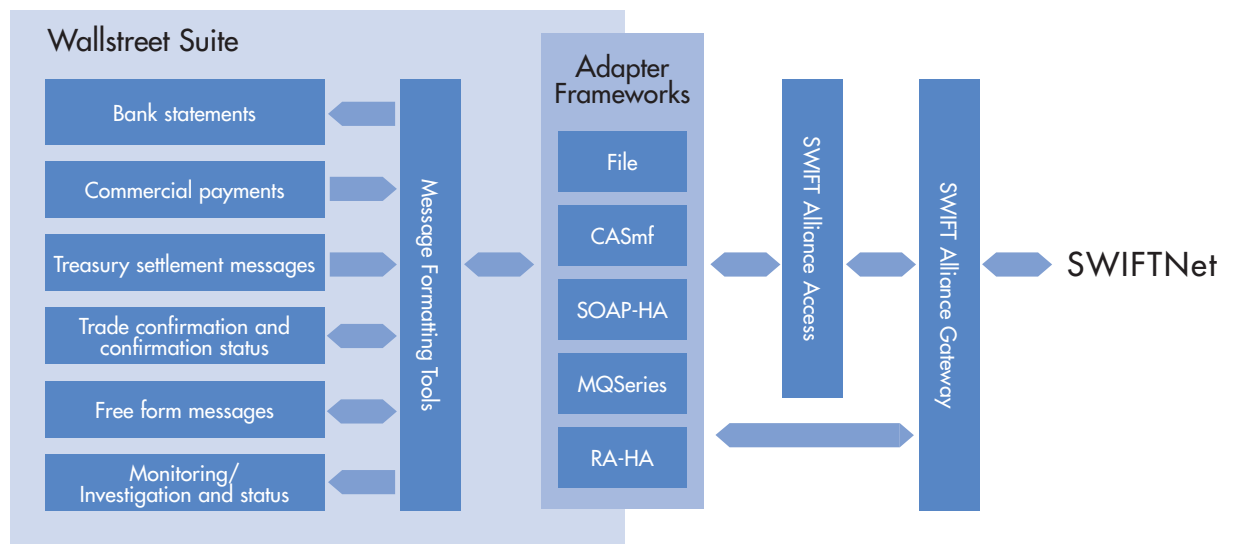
Wallstreet Suite

Bank statements

Commercial payments

Treasury settlement messages

Trade confirmation and confirmation status

Free form messages

Monitoring/ Investigation and status

Message Formatting Tools

Adapter Frameworks

File

CASmf

SOAP-HA

MQSeries

RA-HA

SWIFT Alliance Access

SWIFT Alliance Gateway

SWIFTNet